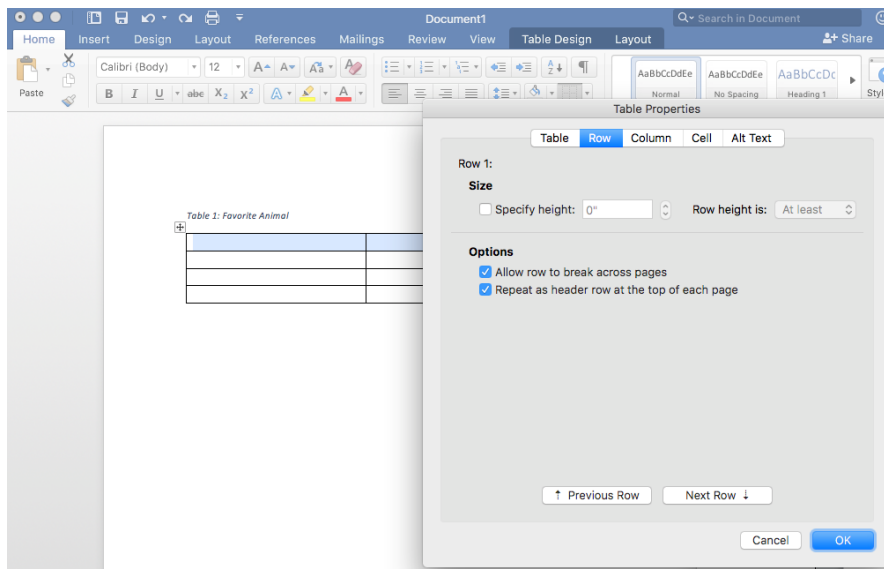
Document1

Search in Document

Home Insert Design Layout References Mailings Review View Table Design Layout

Share

Paste

Calibri (Body) 12

B I U abc $X_2$ $X^2$ A

AaBbCcDdEe Normal
AaBbCcDdEe No Spacing
AaBbCcDc Heading 1

Styl

Table 1: Favorite Animal

Table Properties

Table Row Column Cell Alt Text

Row 1:

Size

Specify height: 0" Row height is: At least

Options

Allow row to break across pages
Repeat as header row at the top of each page

↑ Previous Row Next Row ↓

Cancel OK